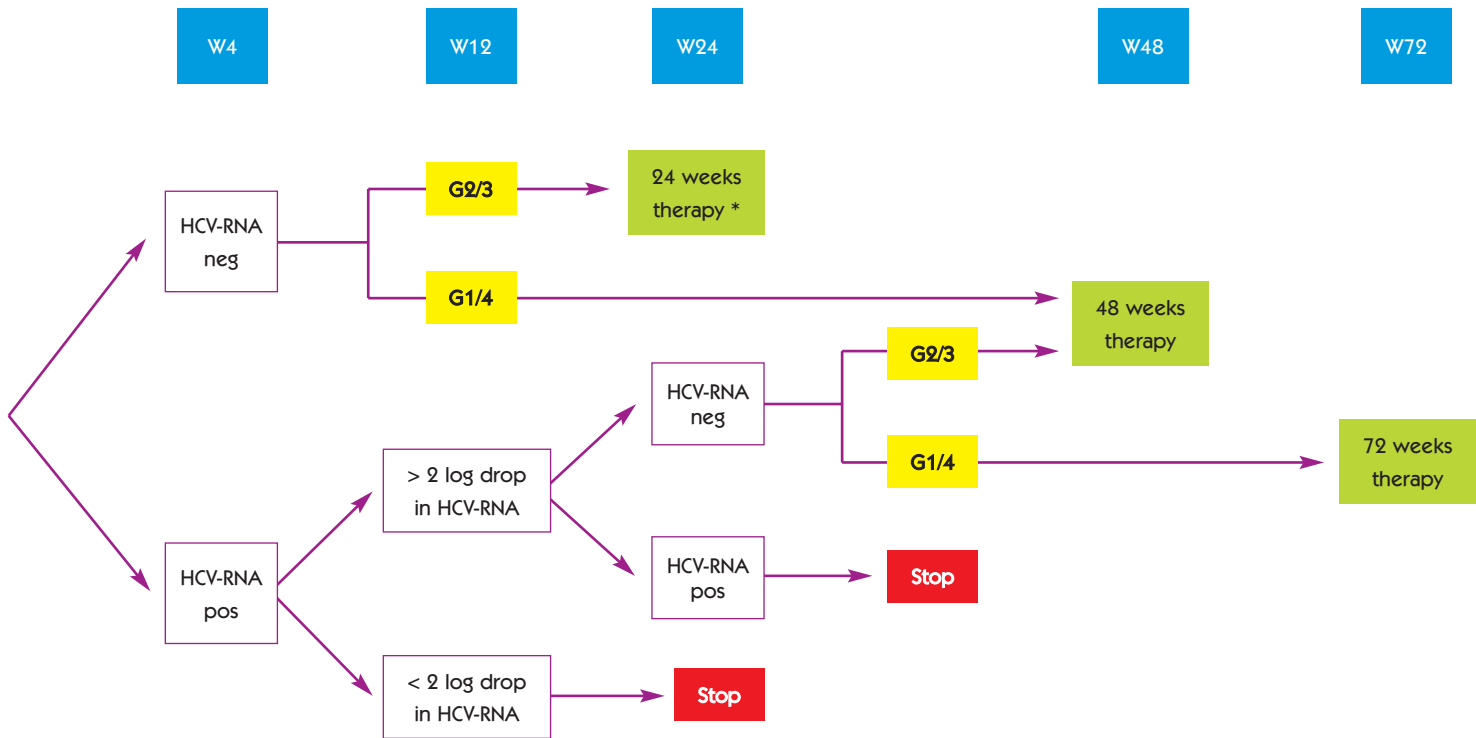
W4

W12

W24

W48

W72

HCV-RNA neg

G2/3

24 weeks therapy *

G1/4

48 weeks therapy

HCV-RNA neg

G2/3

G1/4

72 weeks therapy

> 2 log drop in HCV-RNA

HCV-RNA pos

HCV-RNA pos

Stop

< 2 log drop in HCV-RNA

Stop